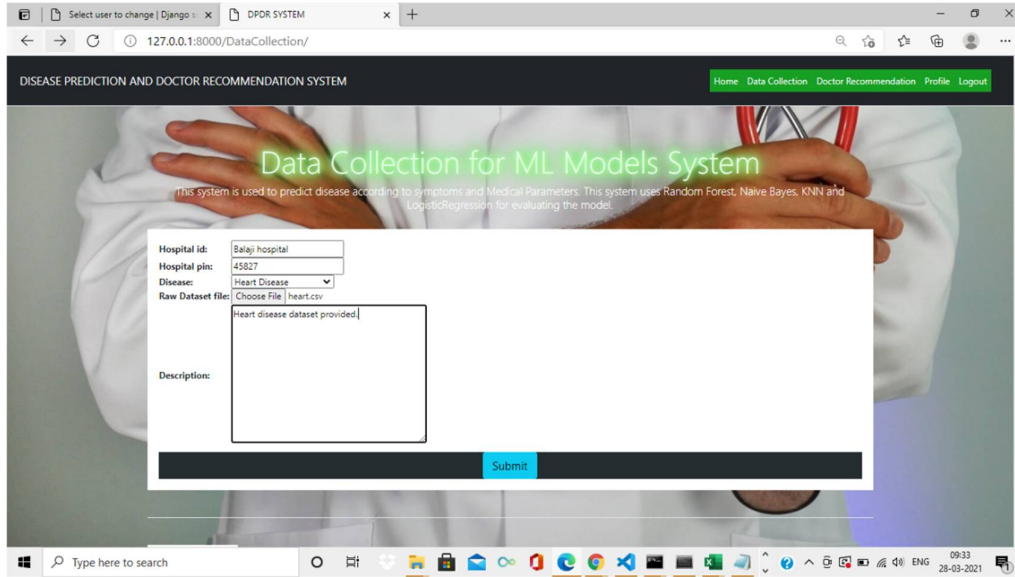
Select user to change | Django s ×
DPDR SYSTEM ×
+
127.0.0.1:8000/DataCollection/

DISEASE PREDICTION AND DOCTOR RECOMMENDATION SYSTEM

Home Data Collection Doctor Recommendation Profile Logout

Data Collection for ML Models System

This system is used to predict disease according to symptoms and Medical Parameters. This system uses Random Forest, Naive Bayes, KNN and LogisticRegression for evaluating the model.

Hospital id: Balaji hospital
Hospital pin: 45827
Disease: Heart Disease
Raw Dataset file: Choose File heart.csv
Description: Heart disease dataset provided.

Submit

Type here to search

ENG 09:33 28-03-2021